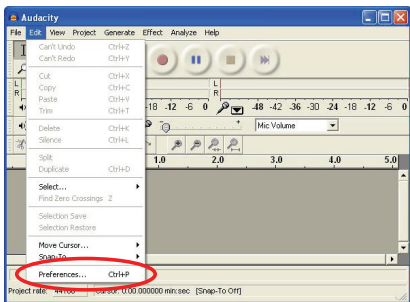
Audacity

File Edit View Project Generate Effect Analyze Help

Can't Undo Ctrl+Z
Can't Redo Ctrl+Y
Cut Ctrl+X
Copy Ctrl+C
Paste Ctrl+V
Trim Ctrl+T
Delete Ctrl+K
Silence Ctrl+L
Split
Duplicate Ctrl+D
Select...
Find Zero Crossings Z
Selection Save
Selection Restore
Move Cursor...
Snap-To
Preferences... Ctrl+P

L
R
L
R

-18 -12 -6 0
-48 -42 -36 -30 -24 -18 -12 -6 0

Mic Volume

1.0 2.0 3.0 4.0 5.0

Project rate: 44100 Cursor: 0:00.000000 min:sec [Snap-To Off]